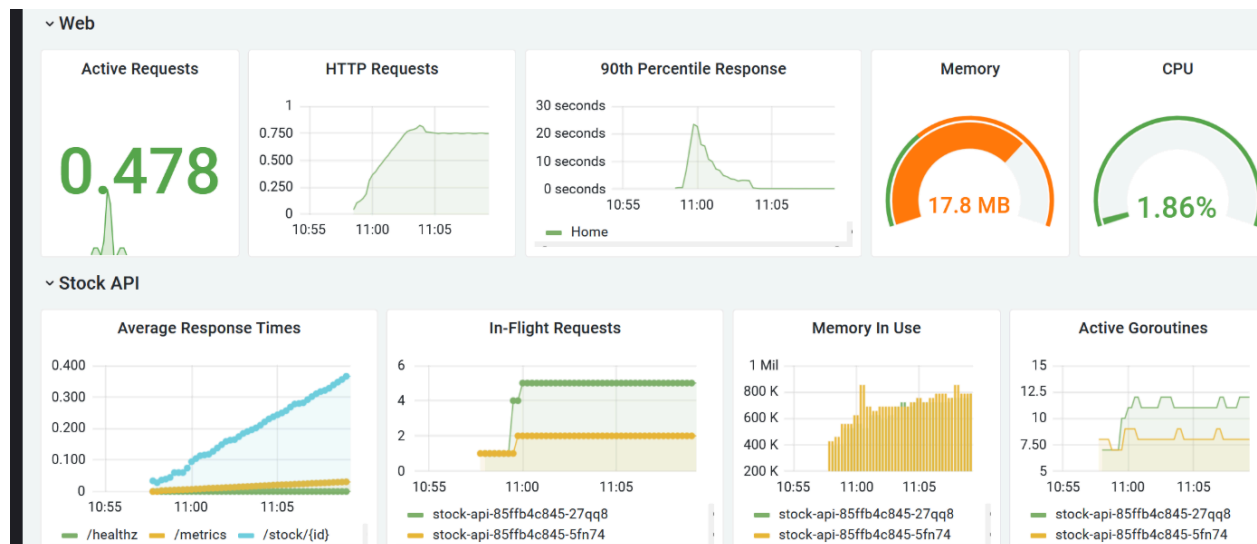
Web

Active Requests

0.478

HTTP Requests

1
0.750
0.500
0.250
0
10:55 11:00 11:05

90th Percentile Response

30 seconds
20 seconds
10 seconds
0 seconds
10:55 11:00 11:05

Home

Memory

17.8 MB

CPU

1.86%

Stock API

Average Response Times

0.400
0.300
0.200
0.100
0
10:55 11:00 11:05

/healthz /metrics /stock/{id}

In-Flight Requests

6
4
2
0
10:55 11:00 11:05

stock-api-85ffb4c845-27qq8
stock-api-85ffb4c845-5fn74

Memory In Use

1 Mil
800 K
600 K
400 K
200 K
10:55 11:00 11:05

stock-api-85ffb4c845-27qq8
stock-api-85ffb4c845-5fn74

Active Goroutines

15
12.5
10
7.50
5
10:55 11:00 11:05

stock-api-85ffb4c845-27qq8
stock-api-85ffb4c845-5fn74